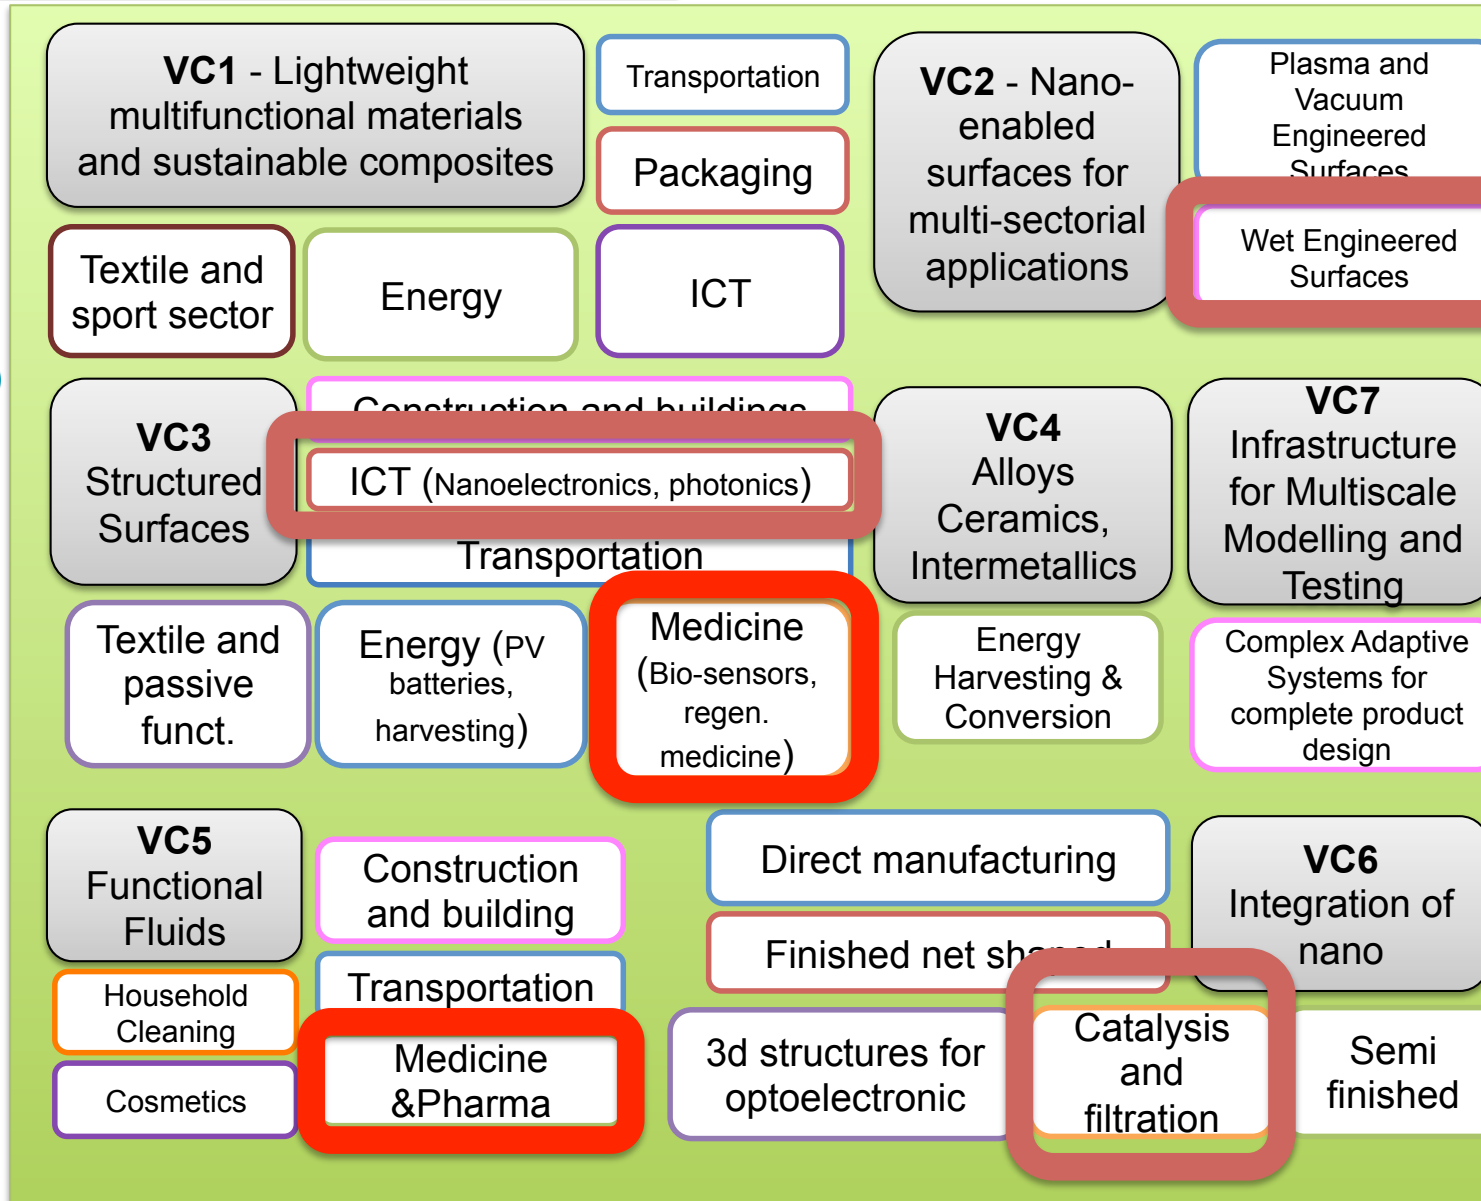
VC1 - Lightweight multifunctional materials and sustainable composites

Transportation

Packaging

VC2 - Nano-enabled surfaces for multi-sectorial applications

Plasma and Vacuum Engineered Surfaces

Wet Engineered Surfaces

Textile and sport sector

Energy

ICT

VC3 Structured Surfaces

Construction and buildings

ICT (Nanoelectronics, photonics)

Transportation

VC4 Alloys Ceramics, Intermetallics

VC7 Infrastructure for Multiscale Modelling and Testing

Textile and passive funct.

Energy (PV batteries, harvesting)

Medicine (Bio-sensors, regen. medicine)

Energy Harvesting & Conversion

Complex Adaptive Systems for complete product design

VC5 Functional Fluids

Construction and building

Direct manufacturing

VC6 Integration of nano

Finished net sh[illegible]

Household Cleaning

Transportation

Cosmetics

Medicine &Pharma

3d structures for optoelectronic

Catalysis and filtration

Semi finished